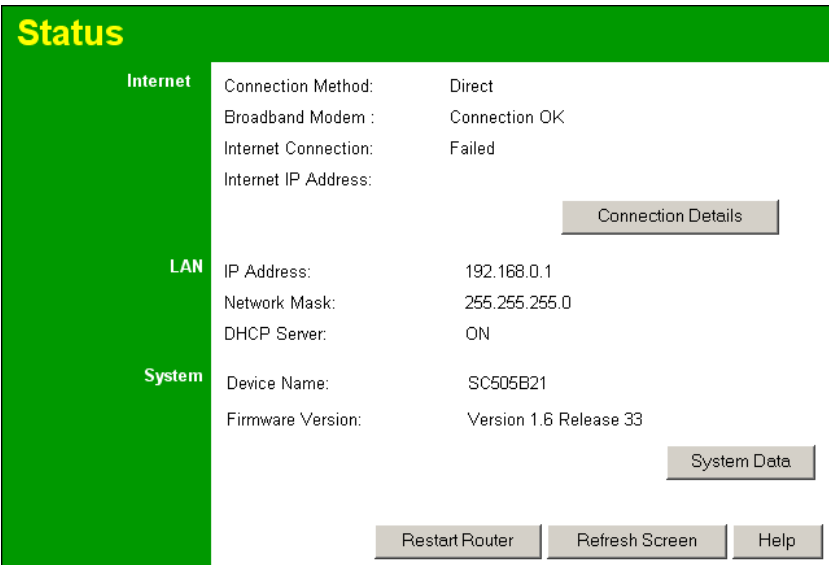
Status

Internet
Connection Method: Direct
Broadband Modem : Connection OK
Internet Connection: Failed
Internet IP Address:

Connection Details

LAN
IP Address: 192.168.0.1
Network Mask: 255.255.255.0
DHCP Server: ON

System
Device Name: SC505B21
Firmware Version: Version 1.6 Release 33

System Data

Restart Router
Refresh Screen
Help